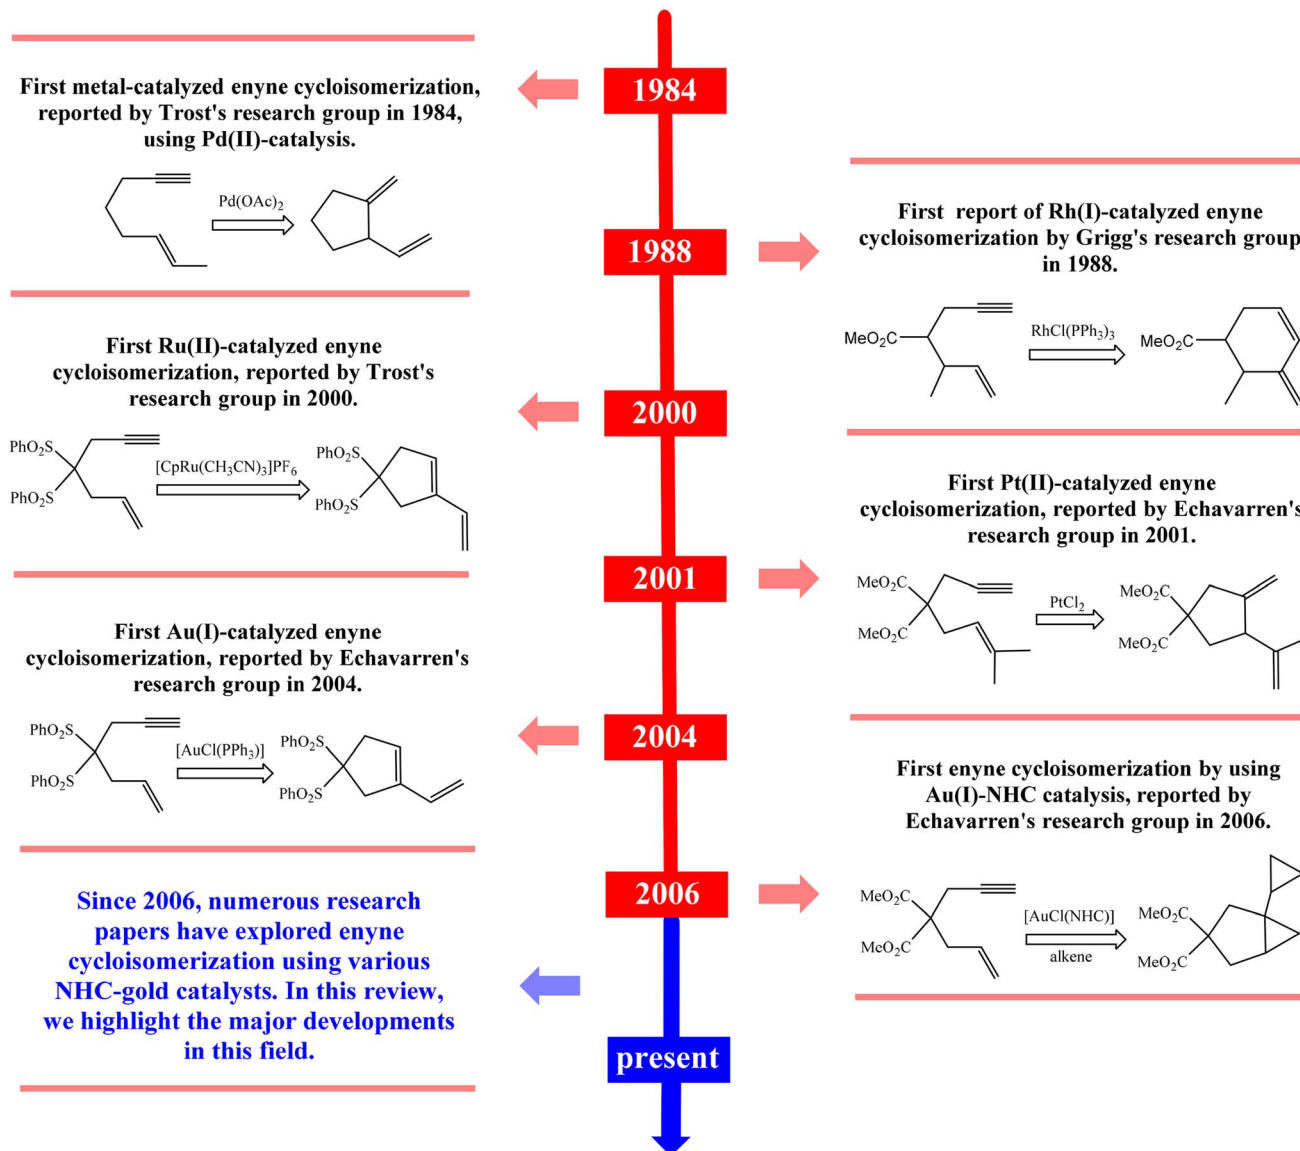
1984

First metal-catalyzed enyne cycloisomerization, reported by Trost's research group in 1984, using Pd(II)-catalysis.

$Pd(OAc)_2$

1988

First report of Rh(I)-catalyzed enyne cycloisomerization by Grigg's research group in 1988.

$MeO_2C$ $RhCl(PPh_3)_3$ $MeO_2C$

2000

First Ru(II)-catalyzed enyne cycloisomerization, reported by Trost's research group in 2000.

$PhO_2S$ $PhO_2S$ $[CpRu(CH_3CN)_3]PF_6$ $PhO_2S$ $PhO_2S$

2001

First Pt(II)-catalyzed enyne cycloisomerization, reported by Echavarren's research group in 2001.

$MeO_2C$ $MeO_2C$ $PtCl_2$ $MeO_2C$ $MeO_2C$

2004

First Au(I)-catalyzed enyne cycloisomerization, reported by Echavarren's research group in 2004.

$PhO_2S$ $PhO_2S$ $[AuCl(PPh_3)]$ $PhO_2S$ $PhO_2S$

2006

First enyne cycloisomerization by using Au(I)-NHC catalysis, reported by Echavarren's research group in 2006.

$MeO_2C$ $MeO_2C$ [AuCl(NHC)] alkene $MeO_2C$ $MeO_2C$

Since 2006, numerous research papers have explored enyne cycloisomerization using various NHC-gold catalysts. In this review, we highlight the major developments in this field.

present